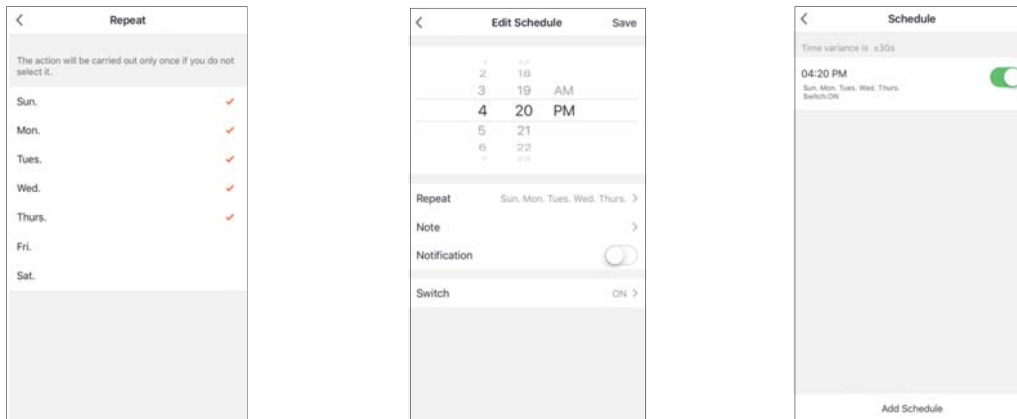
Repeat

The action will be carried out only once if you do not select it.

Sun.

Mon.

Tues.

Wed.

Thurs.

Fri.

Sat.

Edit Schedule

Save

2 18
3 19 AM
4 20 PM
5 21
6 22

Repeat

Sun. Mon. Tues. Wed. Thurs.

Note

Notification

Switch

ON

Schedule

Time variance is ±30s

04:20 PM

Sun. Mon. Tues. Wed. Thurs.
Switch:ON

Add Schedule